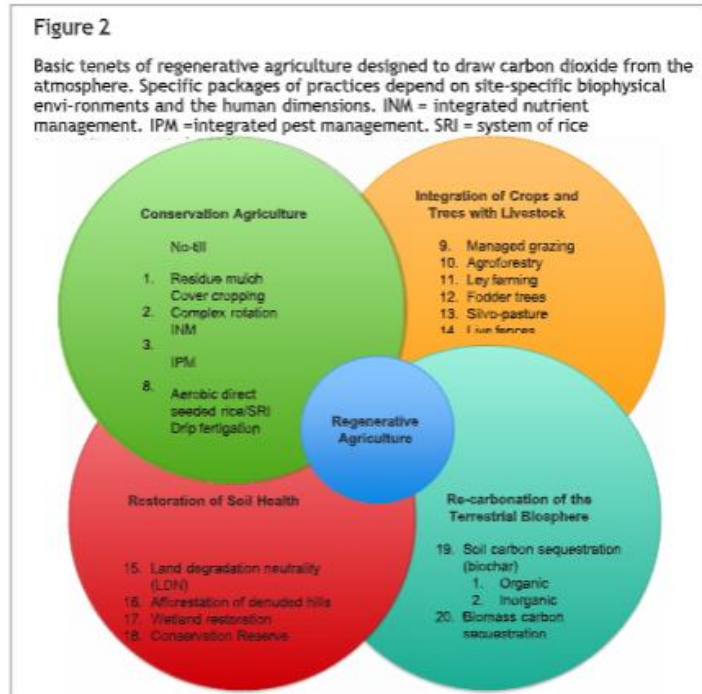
Figure 2

Basic tenets of regenerative agriculture designed to draw carbon dioxide from the atmosphere. Specific packages of practices depend on site-specific biophysical envi-ronments and the human dimensions. INM = integrated nutrient management. IPM =integrated pest management. SRI = system of rice

Conservation Agriculture

No-till

1. Residue mulch Cover cropping
2. Complex rotation INM
3.
IPM
8. Aerobic direct seeded rice/SRI Drip fertigation

Integration of Crops and Trees with Livestock

9. Managed grazing
10. Agroforestry
11. Ley farming
12. Fodder trees
13. Silvo-pasture
14. Live fences

Regenerative Agriculture

Restoration of Soil Health

15. Land degradation neutrality (LDN)
16. Afforestation of denuded hills
17. Wetland restoration
18. Conservation Reserve

Re-carbonation of the Terrestrial Biosphere

19. Soil carbon sequestration (biochar)
1. Organic
2. Inorganic
20. Biomass carbon sequestration